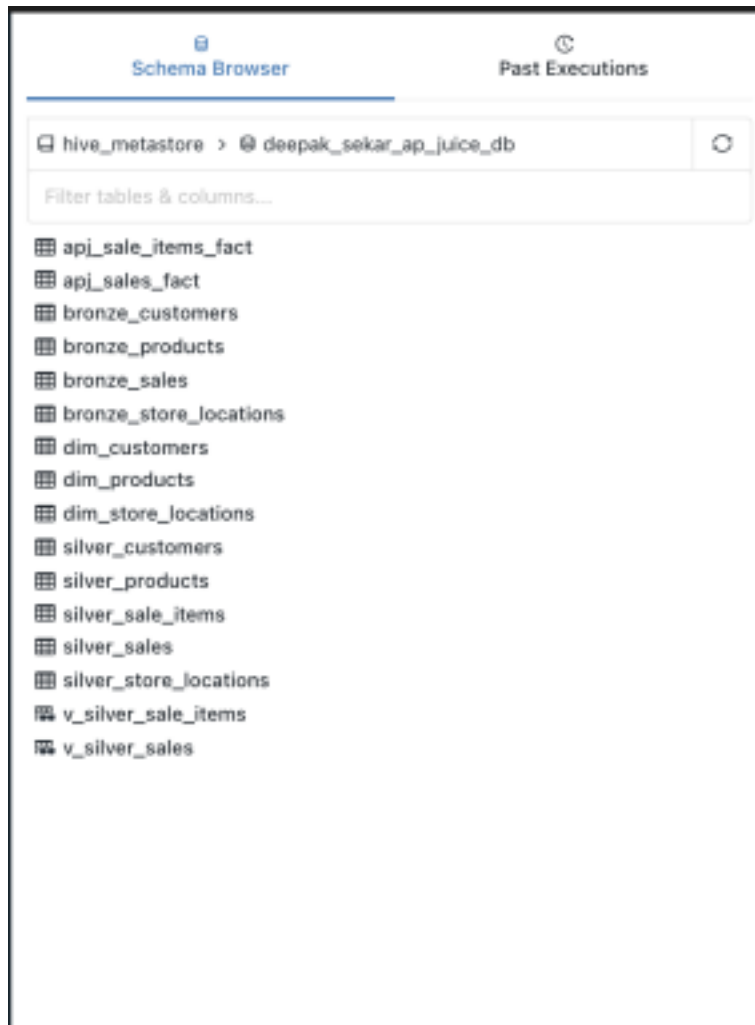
Schema Browser

Past Executions

hive_metastore > deepak_sekar_ap_juice_db

Filter tables & columns...

apj_sale_items_fact
apj_sales_fact
bronze_customers
bronze_products
bronze_sales
bronze_store_locations
dim_customers
dim_products
dim_store_locations
silver_customers
silver_products
silver_sale_items
silver_sales
silver_store_locations
v_silver_sale_items
v_silver_sales